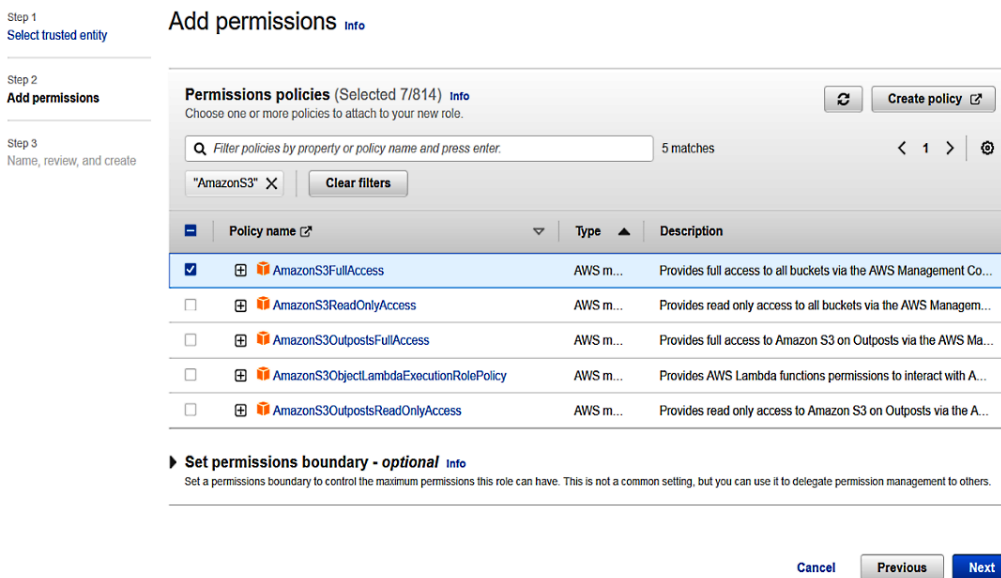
Step 1
Select trusted entity

Step 2
Add permissions

Step 3
Name, review, and create

Add permissions Info

Permissions policies (Selected 7/814) Info
Choose one or more policies to attach to your new role.

Create policy

Filter policies by property or policy name and press enter.

5 matches

1

"AmazonS3"

Clear filters

| | Policy name | Type | Description |
|---|---|---|---|
| | AmazonS3FullAccess | AWS m... | Provides full access to all buckets via the AWS Management Co... |
| | AmazonS3ReadOnlyAccess | AWS m... | Provides read only access to all buckets via the AWS Managem... |
| | AmazonS3OutpostsFullAccess | AWS m... | Provides full access to Amazon S3 on Outposts via the AWS Ma... |
| | AmazonS3ObjectLambdaExecutionRolePolicy | AWS m... | Provides AWS Lambda functions permissions to interact with A... |
| | AmazonS3OutpostsReadOnlyAccess | AWS m... | Provides read only access to Amazon S3 on Outposts via the A... |

Set permissions boundary - optional Info
Set a permissions boundary to control the maximum permissions this role can have. This is not a common setting, but you can use it to delegate permission management to others.

Cancel Previous Next